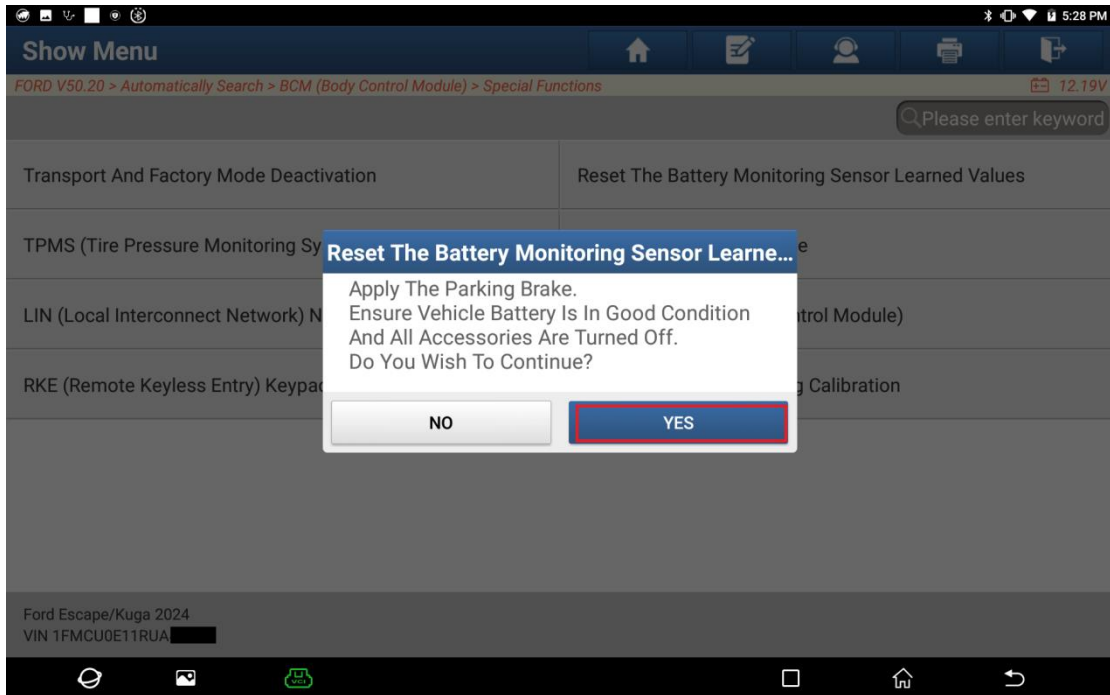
5:28 PM

Show Menu

FORD V50.20 > Automatically Search > BCM (Body Control Module) > Special Functions

12.19V

Please enter keyword

Transport And Factory Mode Deactivation

Reset The Battery Monitoring Sensor Learned Values

TPMS (Tire Pressure Monitoring Sy

e

LIN (Local Interconnect Network) N

trol Module)

RKE (Remote Keyless Entry) Keypa

Calibration

Reset The Battery Monitoring Sensor Learne...

Apply The Parking Brake.
Ensure Vehicle Battery Is In Good Condition And All Accessories Are Turned Off.
Do You Wish To Continue?

NO

YES

Ford Escape/Kuga 2024
VIN 1FMCU0E11RUA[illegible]

VCI